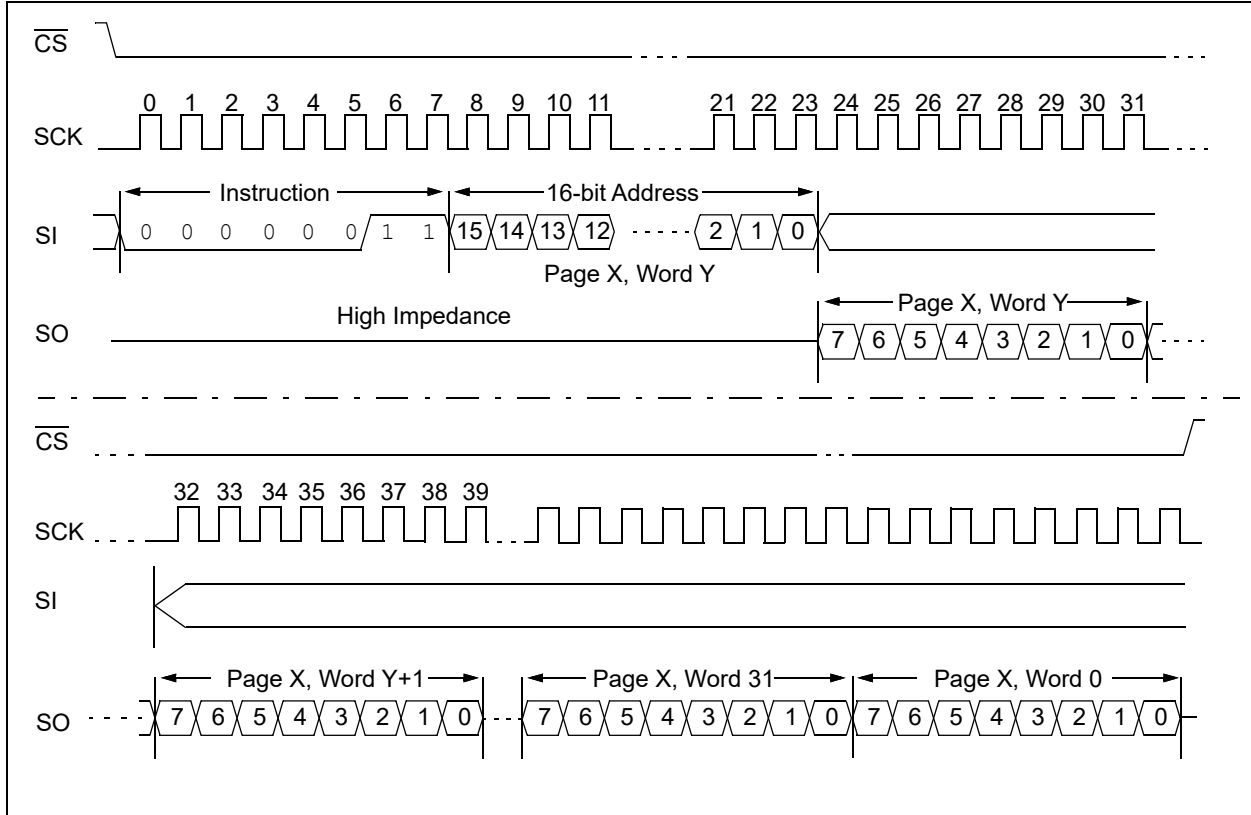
$\overline{CS}$

0 1 2 3 4 5 6 7 8 9 10 11 21 22 23 24 25 26 27 28 29 30 31

SCK

Instruction

16-bit Address

SI 0 0 0 0 0 0 1 1 15 14 13 12 2 1 0

Page X, Word Y

Page X, Word Y

High Impedance

SO 7 6 5 4 3 2 1 0

$\overline{CS}$

32 33 34 35 36 37 38 39

SCK

SI

Page X, Word Y+1

Page X, Word 31

Page X, Word 0

SO 7 6 5 4 3 2 1 0 7 6 5 4 3 2 1 0 7 6 5 4 3 2 1 0